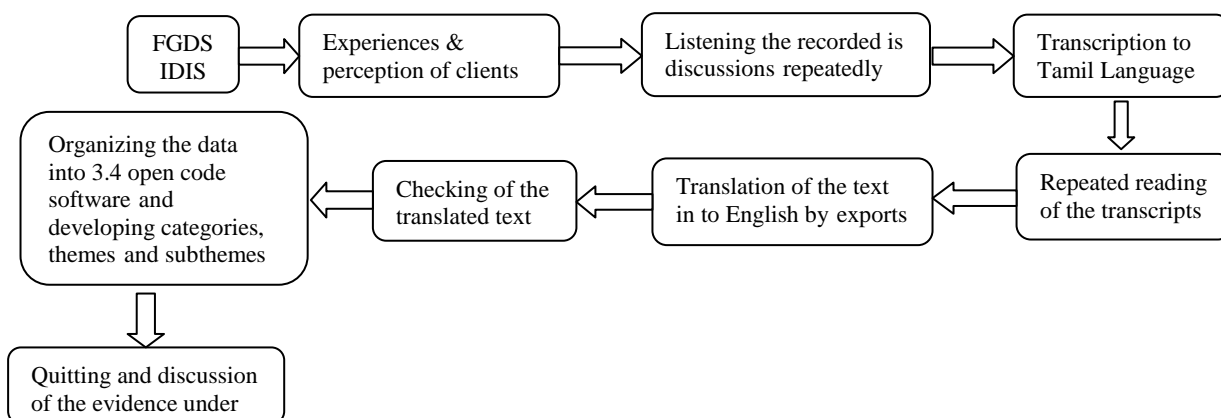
FGDS
IDIS

Experiences & perception of clients

Listening the recorded is discussions repeatedly

Transcription to Tamil Language

Repeated reading of the transcripts

Translation of the text in to English by exports

Checking of the translated text

Organizing the data into 3.4 open code software and developing categories, themes and subthemes

Quitting and discussion of the evidence under